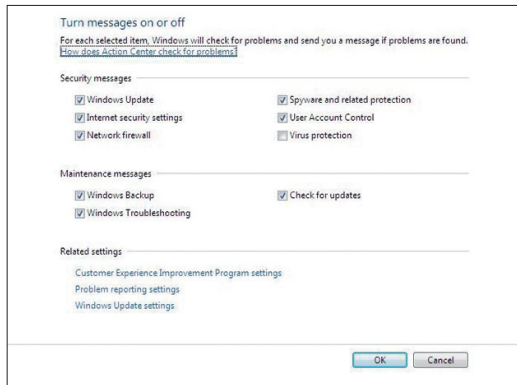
Turn messages on or off

For each selected item, Windows will check for problems and send you a message if problems are found.
How does Action Center check for problems?

Security messages

Windows Update

Internet security settings

Network firewall

Spyware and related protection

User Account Control

Virus protection

Maintenance messages

Windows Backup

Windows Troubleshooting

Check for updates

Related settings

Customer Experience Improvement Program settings

Problem reporting settings

Windows Update settings

OK

Cancel